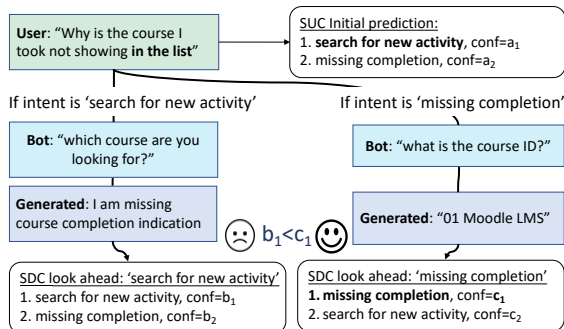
User: "Why is the course I took not showing in the list"

SUC Initial prediction:
1. search for new activity, conf=$a_1$
2. missing completion, conf=$a_2$

If intent is 'search for new activity'

If intent is 'missing completion'

Bot: "which course are you looking for?"

Bot: "what is the course ID?"

Generated: I am missing course completion indication

$b_1$<$c_1$

Generated: "01 Moodle LMS"

SDC look ahead: 'search for new activity'
1. search for new activity, conf=$b_1$
2. missing completion, conf=$b_2$

SDC look ahead: 'missing completion'
1. missing completion, conf=$c_1$
2. search for new activity, conf=$c_2$